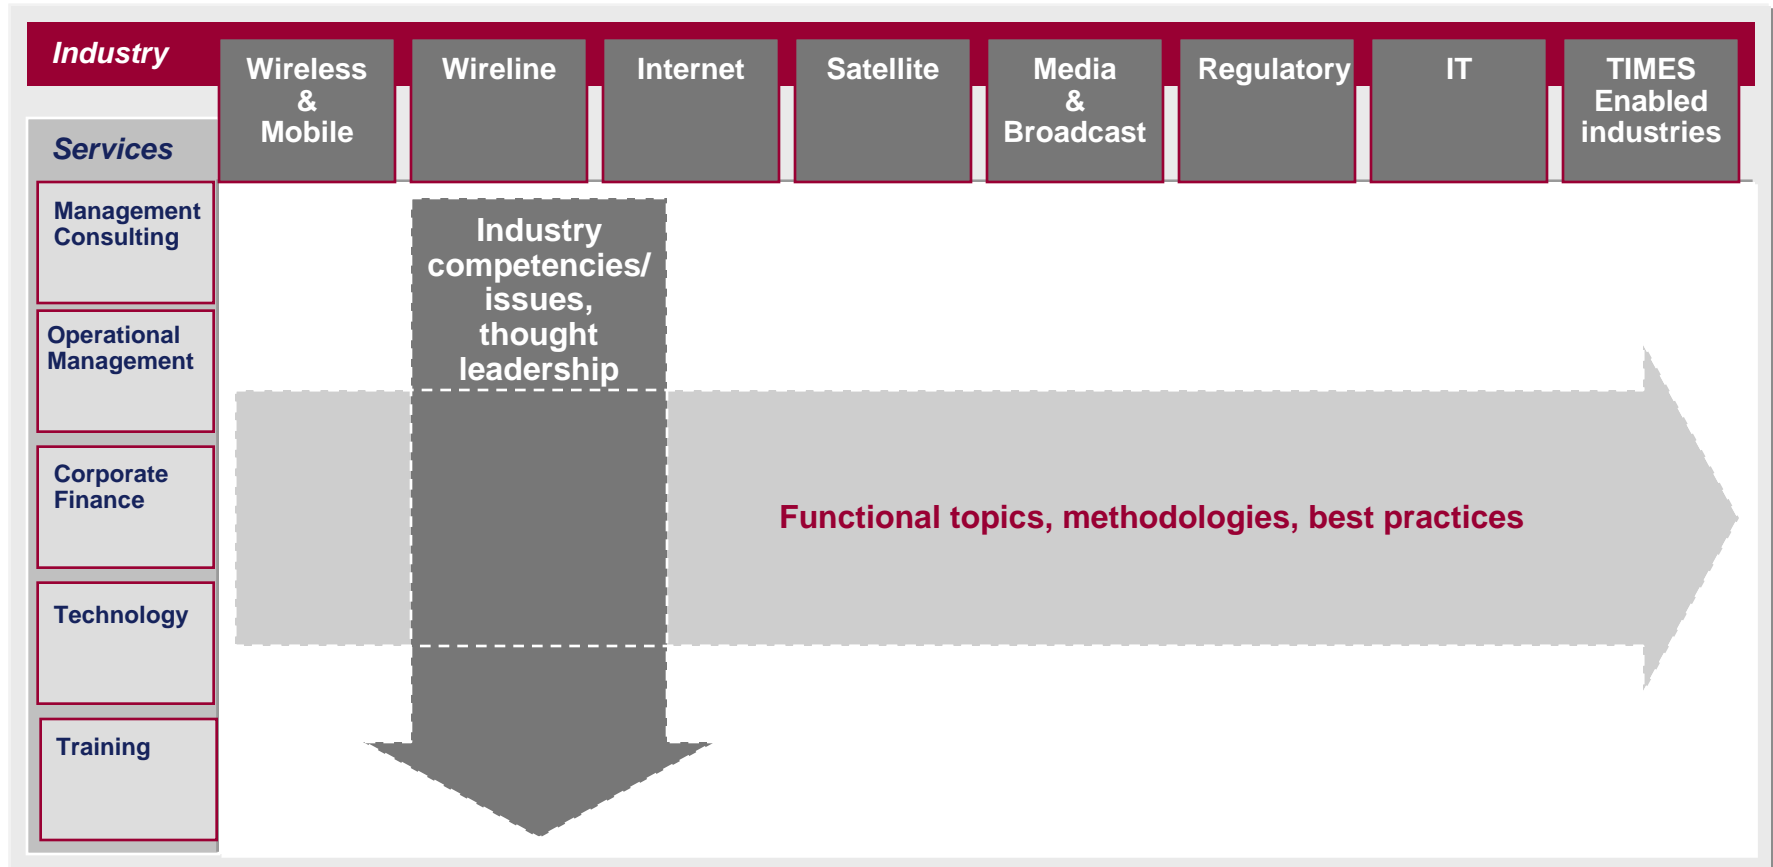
Industry

Wireless & Mobile

Wireline

Internet

Satellite

Media & Broadcast

Regulatory

IT

TIMES Enabled industries

Services

Management Consulting

Operational Management

Corporate Finance

Technology

Training

Industry competencies/ issues, thought leadership

Functional topics, methodologies, best practices